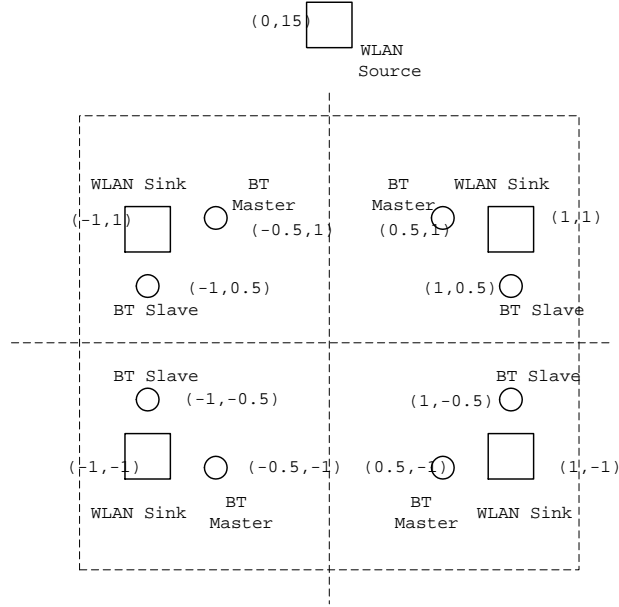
(0,15)
WLAN
Source

WLAN Sink
BT
Master
(-1,1)
(-0.5,1)
(-1,0.5)
BT Slave

BT
Master
WLAN Sink
(0.5,1)
(1,1)
(1,0.5)
BT Slave

BT Slave
(-1,-0.5)
(-1,-1)
(-0.5,-1)
WLAN Sink
BT
Master

BT Slave
(1,-0.5)
(0.5,-1)
(1,-1)
BT
Master
WLAN Sink